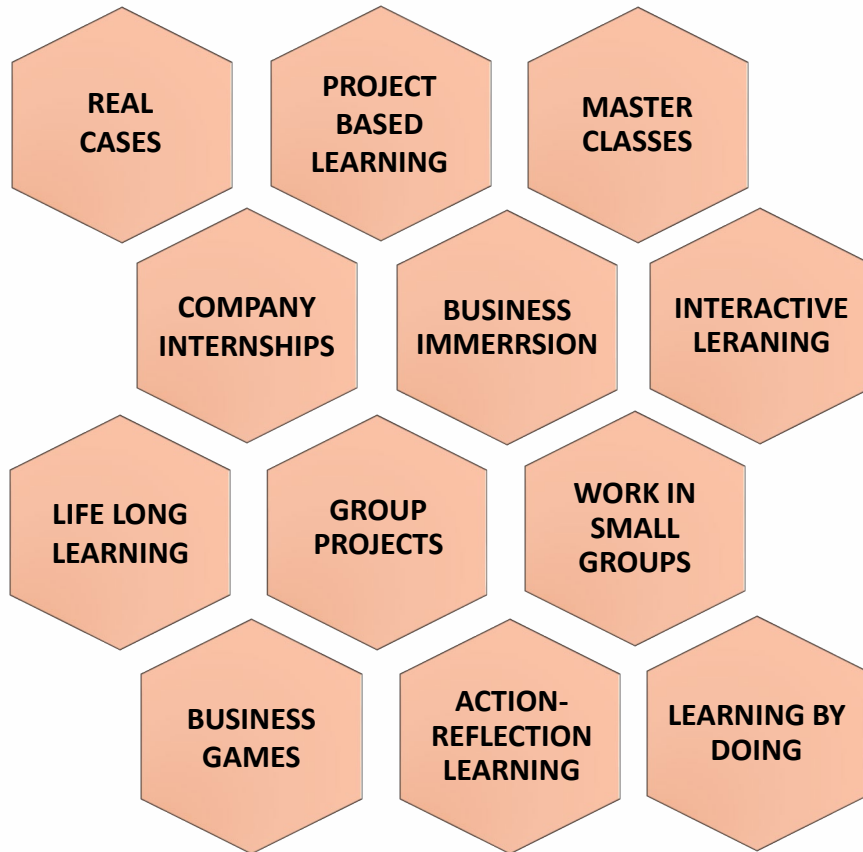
REAL CASES

PROJECT BASED LEARNING

MASTER CLASSES

COMPANY INTERNSHIPS

BUSINESS IMMERRSION

INTERACTIVE LERANING

LIFE LONG LEARNING

GROUP PROJECTS

WORK IN SMALL GROUPS

BUSINESS GAMES

ACTION-REFLECTION LEARNING

LEARNING BY DOING